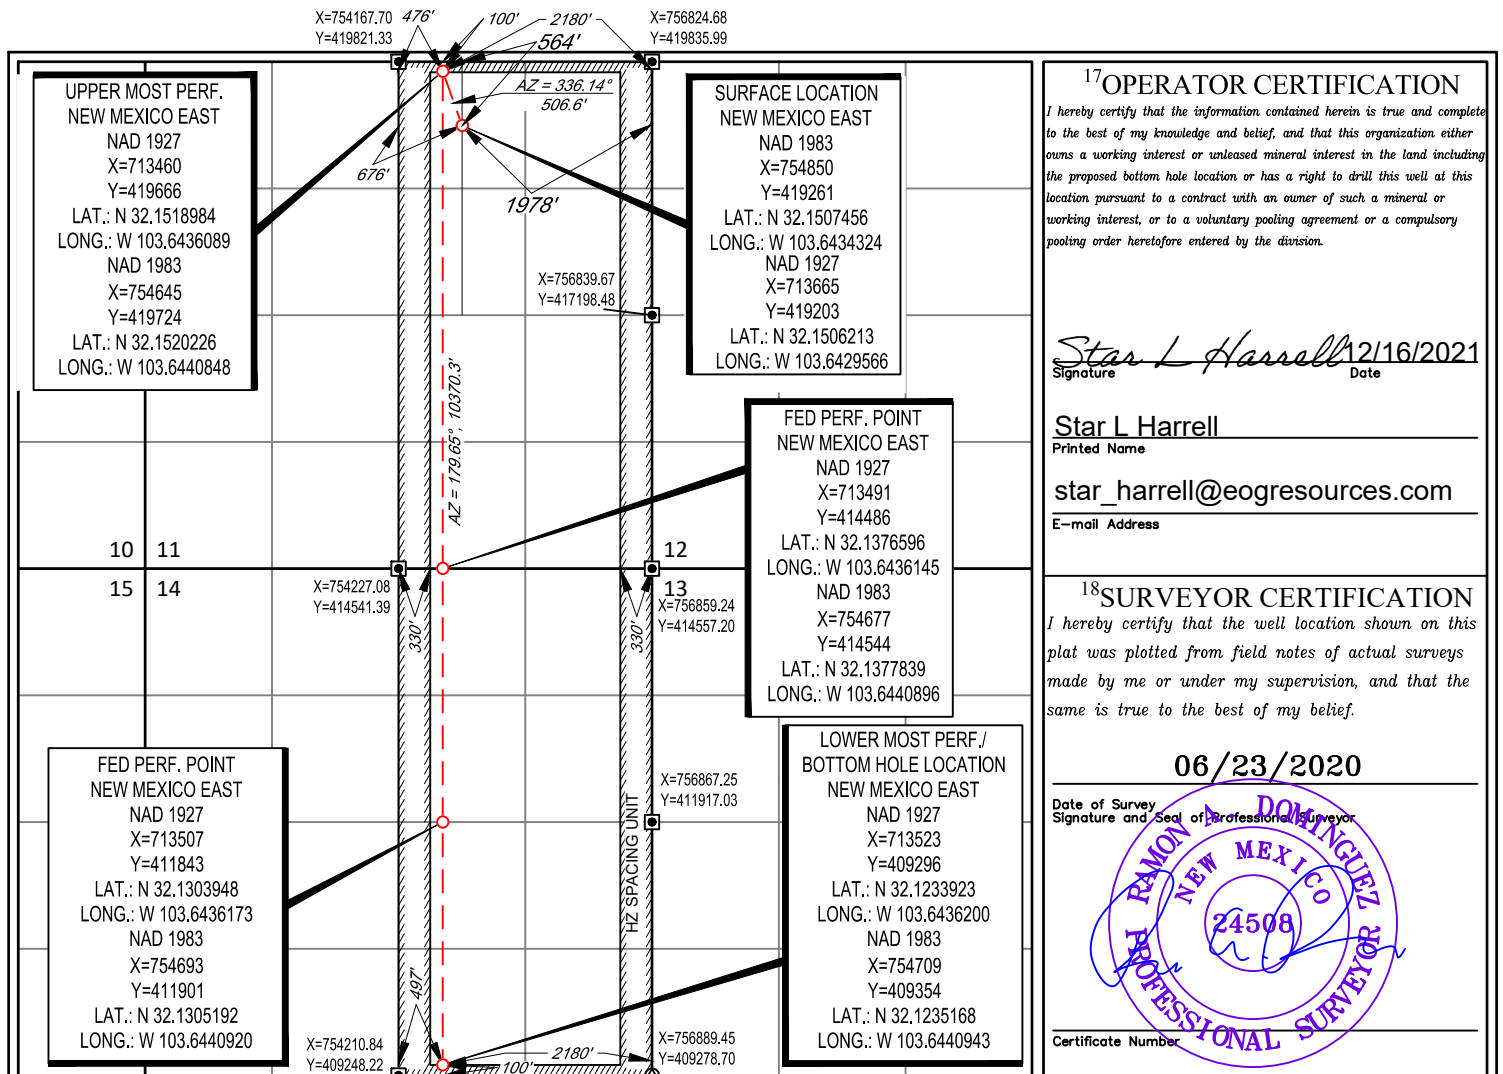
X=754167.70
Y=419821.33
476'
100'
2180'
564'
X=756824.68
Y=419835.99

UPPER MOST PERF.
NEW MEXICO EAST
NAD 1927
X=713460
Y=419666
LAT.: N 32.1518984
LONG.: W 103.6436089
NAD 1983
X=754645
Y=419724
LAT.: N 32.1520226
LONG.: W 103.6440848

AZ = 336.14°
506.6'
676'
1978'

SURFACE LOCATION
NEW MEXICO EAST
NAD 1983
X=754850
Y=419261
LAT.: N 32.1507456
LONG.: W 103.6434324
NAD 1927
X=713665
Y=419203
LAT.: N 32.1506213
LONG.: W 103.6429566

X=756839.67
Y=417198.48

AZ = 179.65°, 10370.3'

FED PERF. POINT
NEW MEXICO EAST
NAD 1927
X=713491
Y=414486
LAT.: N 32.1376596
LONG.: W 103.6436145
NAD 1983
X=754677
Y=414544
LAT.: N 32.1377839
LONG.: W 103.6440896

10
11
12
15
14
13
X=754227.08
Y=414541.39
330'
330'
X=756859.24
Y=414557.20

FED PERF. POINT
NEW MEXICO EAST
NAD 1927
X=713507
Y=411843
LAT.: N 32.1303948
LONG.: W 103.6436173
NAD 1983
X=754693
Y=411901
LAT.: N 32.1305192
LONG.: W 103.6440920

X=756867.25
Y=411917.03
HZ SPACING UNIT

LOWER MOST PERF./
BOTTOM HOLE LOCATION
NEW MEXICO EAST
NAD 1927
X=713523
Y=409296
LAT.: N 32.1233923
LONG.: W 103.6436200
NAD 1983
X=754709
Y=409354
LAT.: N 32.1235168
LONG.: W 103.6440943

497'
X=754210.84
Y=409248.22
100'
2180'
X=756889.45
Y=409278.70

$^{17}$OPERATOR CERTIFICATION
I hereby certify that the information contained herein is true and complete to the best of my knowledge and belief, and that this organization either owns a working interest or unleased mineral interest in the land including the proposed bottom hole location or has a right to drill this well at this location pursuant to a contract with an owner of such a mineral or working interest, or to a voluntary pooling agreement or a compulsory pooling order heretofore entered by the division.

Star L Harrell 12/16/2021
Signature Date

Star L Harrell
Printed Name

star_harrell@eogresources.com
E-mail Address

$^{18}$SURVEYOR CERTIFICATION
I hereby certify that the well location shown on this plat was plotted from field notes of actual surveys made by me or under my supervision, and that the same is true to the best of my belief.

06/23/2020
Date of Survey
Signature and Seal of Professional Surveyor

RAMON A. DOMINGUEZ
NEW MEXICO
24508
PROFESSIONAL SURVEYOR

Certificate Number